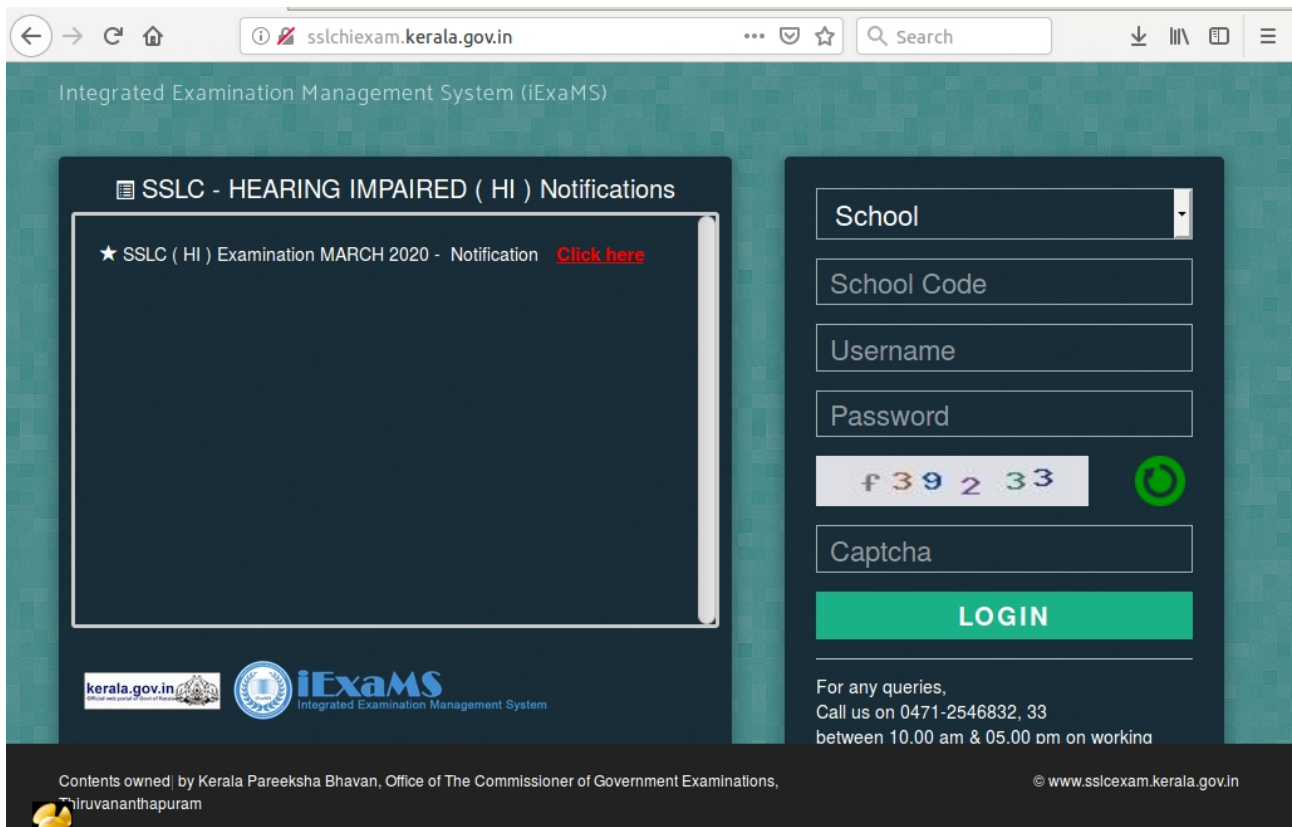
sslchiexam.kerala.gov.in

Search

Integrated Examination Management System (iExaMS)

SSLC - HEARING IMPAIRED ( HI ) Notifications

★ SSLC ( HI ) Examination MARCH 2020 - Notification Click here

kerala.gov.in
Official web portal of Govt of Kerala

iExaMS
Integrated Examination Management System

School

School Code

Username

Password

f39233

Captcha

LOGIN

For any queries,
Call us on 0471-2546832, 33
between 10.00 am & 05.00 pm on working

Contents owned| by Kerala Pareeksha Bhavan, Office of The Commissioner of Government Examinations, Thiruvananthapuram

© www.sslcexam.kerala.gov.in